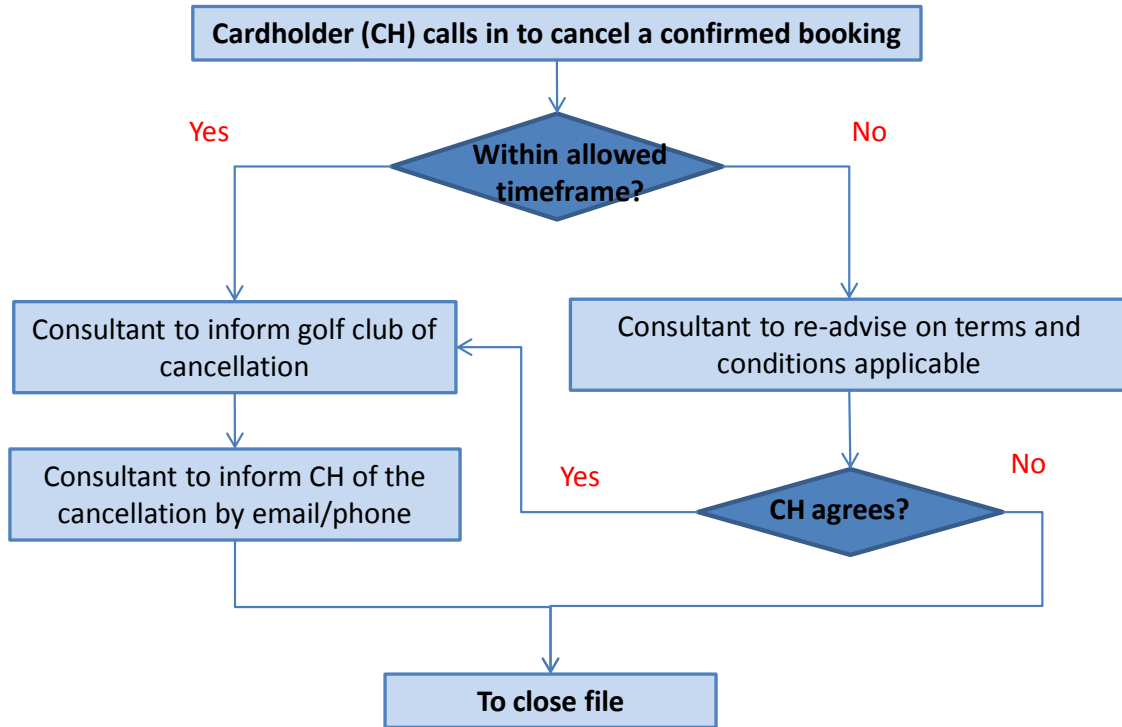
Cardholder (CH) calls in to cancel a confirmed booking

Yes

Within allowed timeframe?

No

Consultant to inform golf club of cancellation

Consultant to re-advise on terms and conditions applicable

Consultant to inform CH of the cancellation by email/phone

Yes

CH agrees?

No

To close file